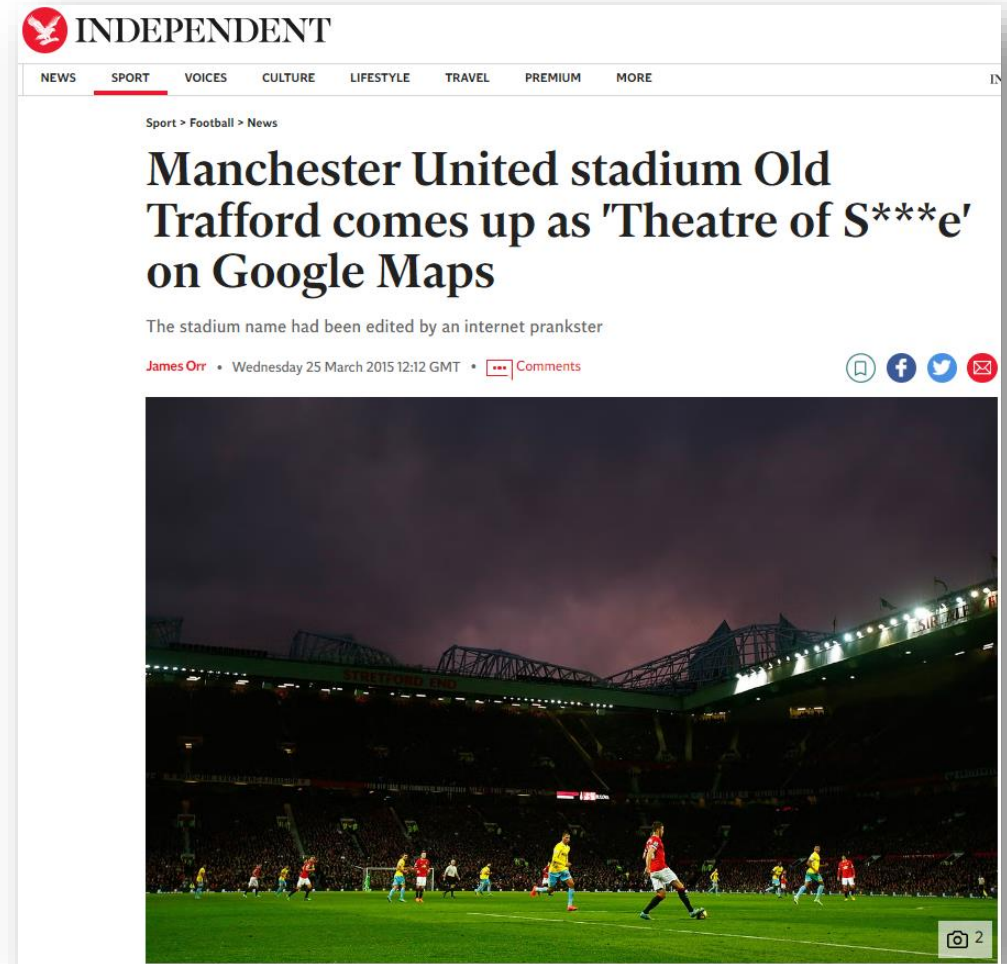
INDEPENDENT

NEWS SPORT VOICES CULTURE LIFESTYLE TRAVEL PREMIUM MORE

Sport > Football > News

Manchester United stadium Old Trafford comes up as 'Theatre of S***e' on Google Maps

The stadium name had been edited by an internet prankster

James Orr • Wednesday 25 March 2015 12:12 GMT • Comments

STRETFORD END

2